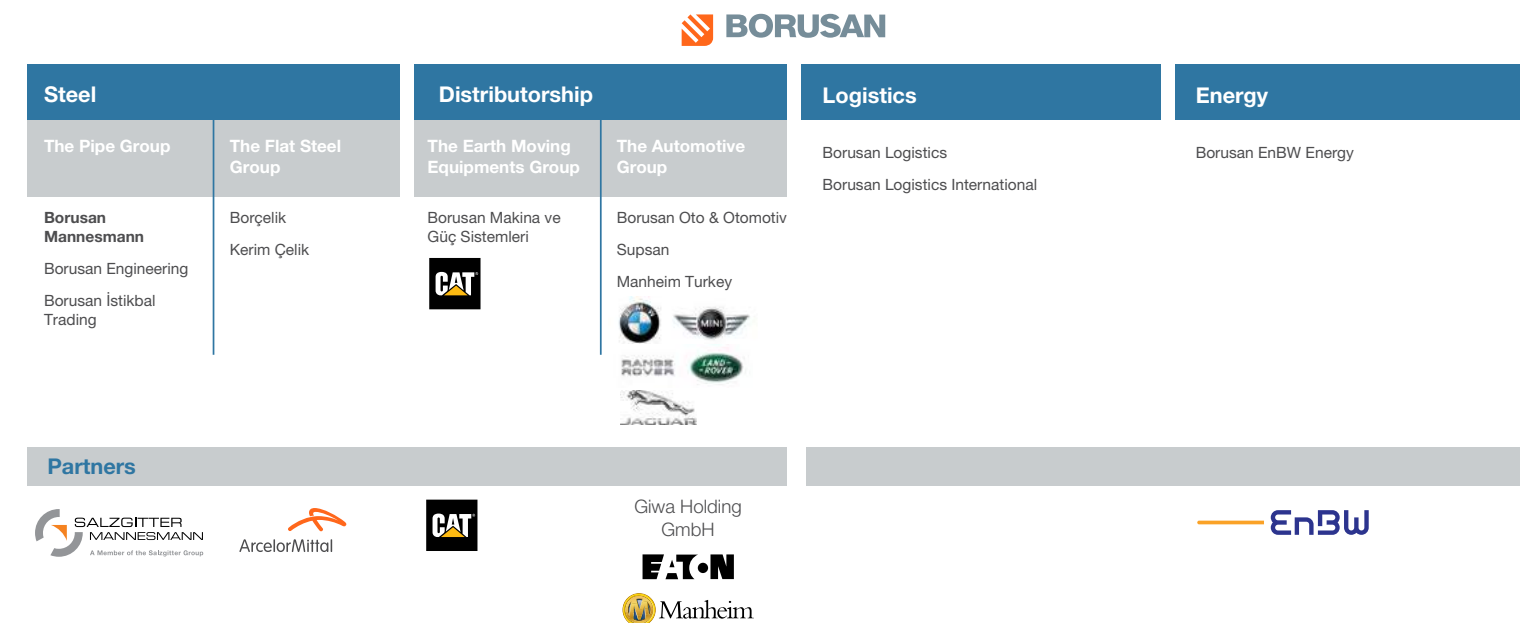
BORUSAN

Steel

The Pipe Group

The Flat Steel Group

Borusan Mannesmann

Borusan Engineering

Borusan İstikbal Trading

Borçelik

Kerim Çelik

Distributorship

The Earth Moving Equipments Group

The Automotive Group

Borusan Makina ve Güç Sistemleri

CAT

Borusan Oto & Otomotiv

Supsan

Manheim Turkey

BMW

MINI

RANGE ROVER

LAND ROVER

JAGUAR

Logistics

Borusan Logistics

Borusan Logistics International

Energy

Borusan EnBW Energy

Partners

SALZGITTER MANNESMANN
A Member of the Salzgitter Group

ArcelorMittal

CAT

Giwa Holding GmbH

EATON

Manheim

EnBW